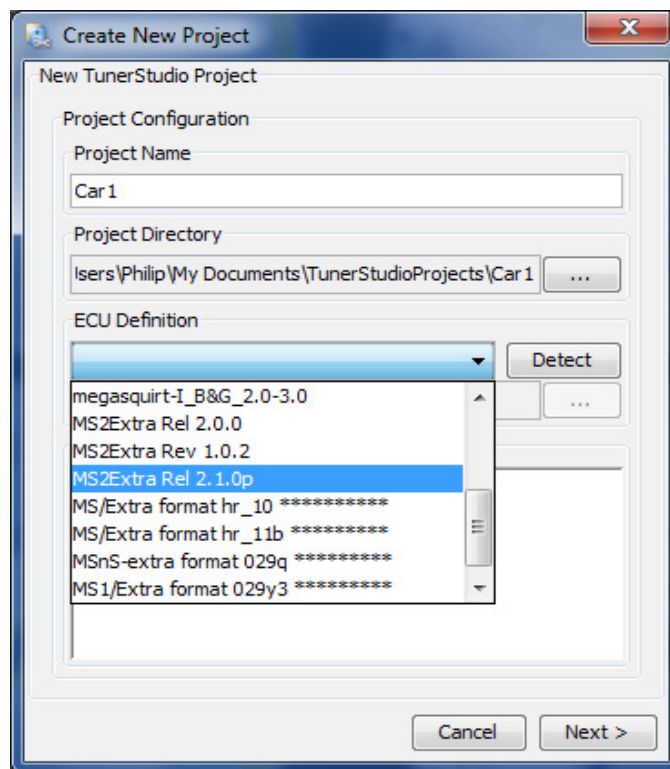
Create New Project

New TunerStudio Project

Project Configuration

Project Name

Car1

Project Directory

lsers\Philip\My Documents\TunerStudioProjects\Car1

...

ECU Definition

Detect

megasquirt-I_B&G_2.0-3.0
MS2Extra Rel 2.0.0
MS2Extra Rev 1.0.2
MS2Extra Rel 2.1.0p
MS/Extra format hr_10 ***********
MS/Extra format hr_11b **********
MSnS-extra format 029q **********
MS1/Extra format 029y3 **********

...

Cancel

Next >